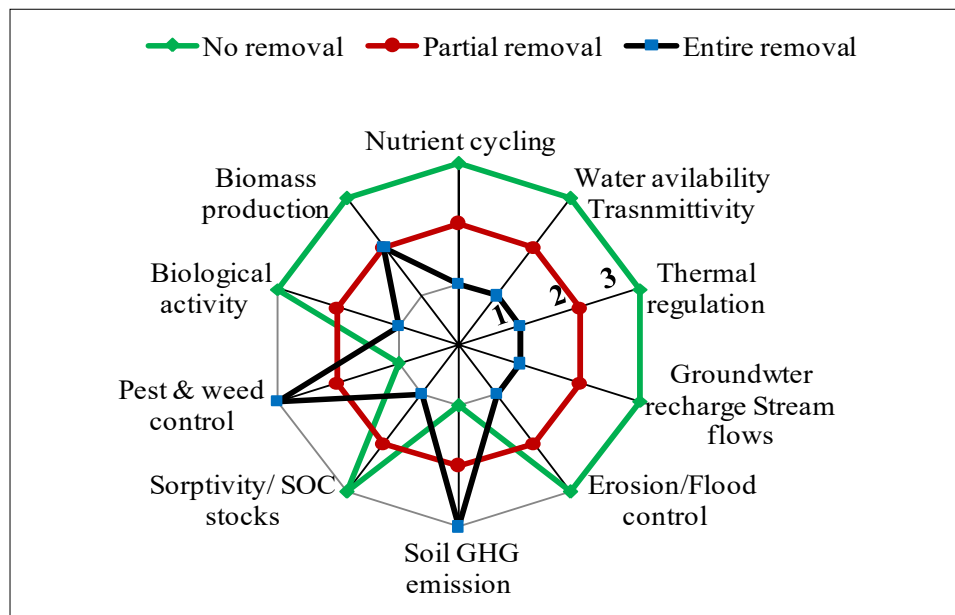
No removal Partial removal Entire removal

Nutrient cycling

Water avilability Trasnmittivity

Thermal regulation

Groundwter recharge Stream flows

Erosion/Flood control

Soil GHG emission

Sorptivity/ SOC stocks

Pest & weed control

Biological activity

Biomass production

1
2
3